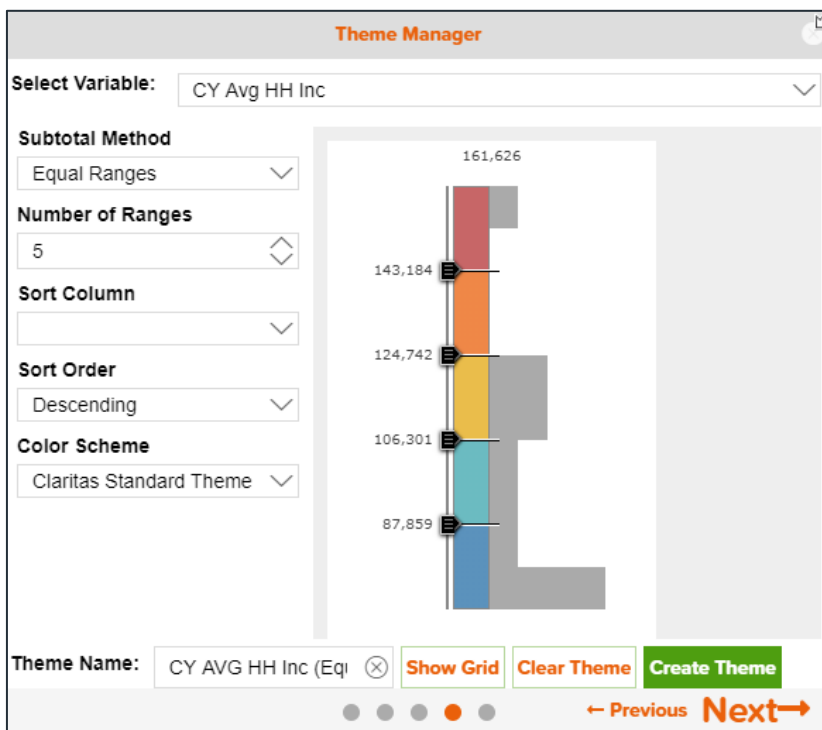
Theme Manager

Select Variable: CY Avg HH Inc

Subtotal Method
Equal Ranges

Number of Ranges
5

Sort Column

Sort Order
Descending

Color Scheme
Claritas Standard Theme

161,626
143,184
124,742
106,301
87,859

Theme Name: CY AVG HH Inc (Equ

Show Grid
Clear Theme
Create Theme

← Previous
Next→